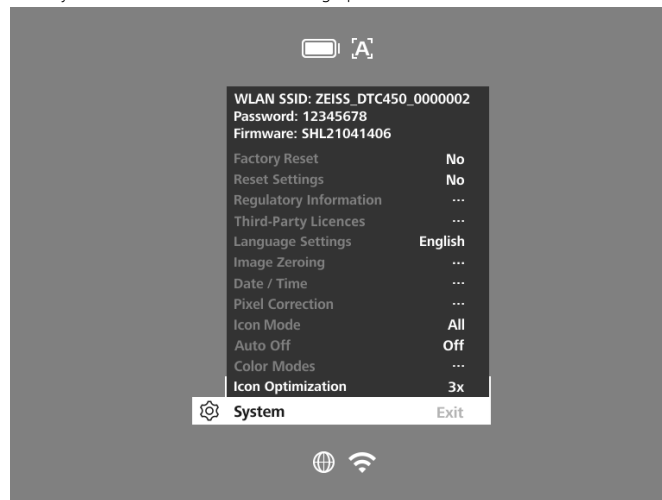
[A]

WLAN SSID: ZEISS_DTC450_0000002
Password: 12345678
Firmware: SHL21041406

| | |
|---|---|
| Factory Reset | No |
| Reset Settings | No |
| Regulatory Information | ... |
| Third-Party Licences | ... |
| Language Settings | English |
| Image Zeroing | ... |
| Date / Time | ... |
| Pixel Correction | ... |
| Icon Mode | All |
| Auto Off | Off |
| Color Modes | ... |
| Icon Optimization | 3x |

System Exit